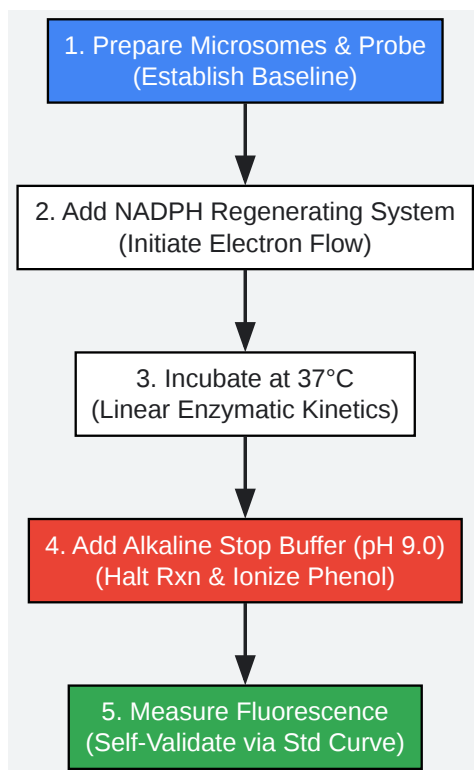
1. Prepare Microsomes & Probe
(Establish Baseline)

2. Add NADPH Regenerating System
(Initiate Electron Flow)

3. Incubate at 37°C
(Linear Enzymatic Kinetics)

4. Add Alkaline Stop Buffer (pH 9.0)
(Halt Rxn & Ionize Phenol)

5. Measure Fluorescence
(Self-Validate via Std Curve)